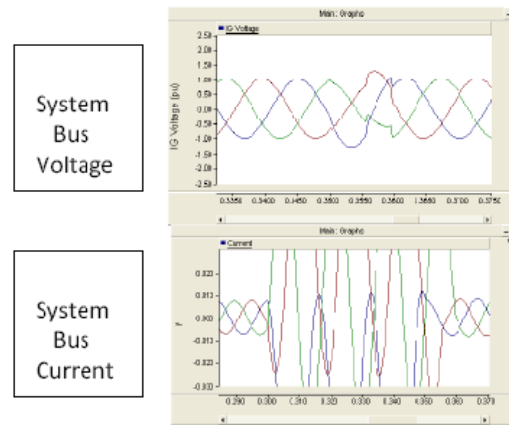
System Bus Voltage

Main : Graphs

IG Voltage

2.50
2.00
1.50
1.00
0.50
0.00
-0.50
-1.00
-1.50
-2.00
-2.50

IG Voltage (pu)

0.3350 0.3400 0.3450 0.3500 0.3550 0.3600 0.3650 0.3700 0.3750

System Bus Current

Main : Graphs

Current

0.020
0.010
0.000
-0.010
-0.020
-0.030

I

0.290 0.300 0.310 0.320 0.330 0.340 0.350 0.360 0.370